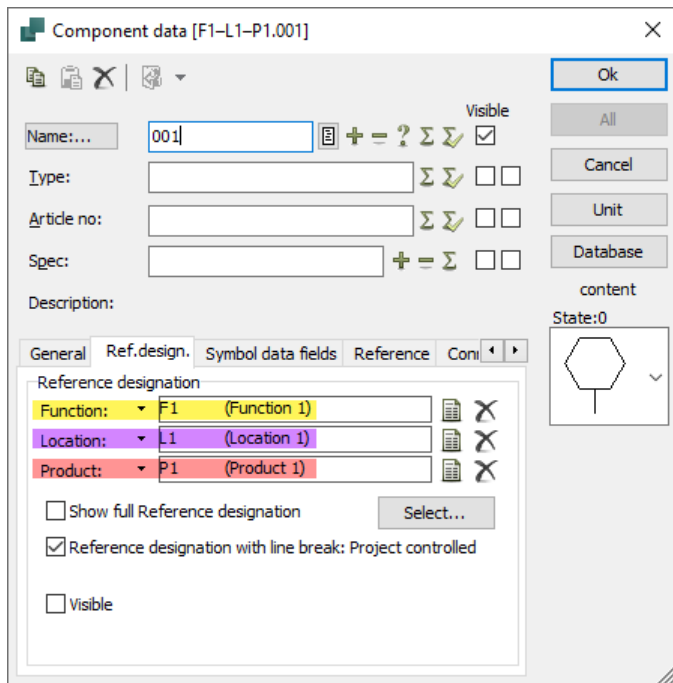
Component data [F1–L1–P1.001]

Visible

Name:...
001

Type:

Article no:

Spec:

Description:

Ok

All

Cancel

Unit

Database

content

State:0

General | Ref.design. | Symbol data fields | Reference | Con

Reference designation

Function: F1 (Function 1)

Location: L1 (Location 1)

Product: P1 (Product 1)

Show full Reference designation

Select...

Reference designation with line break: Project controlled

Visible